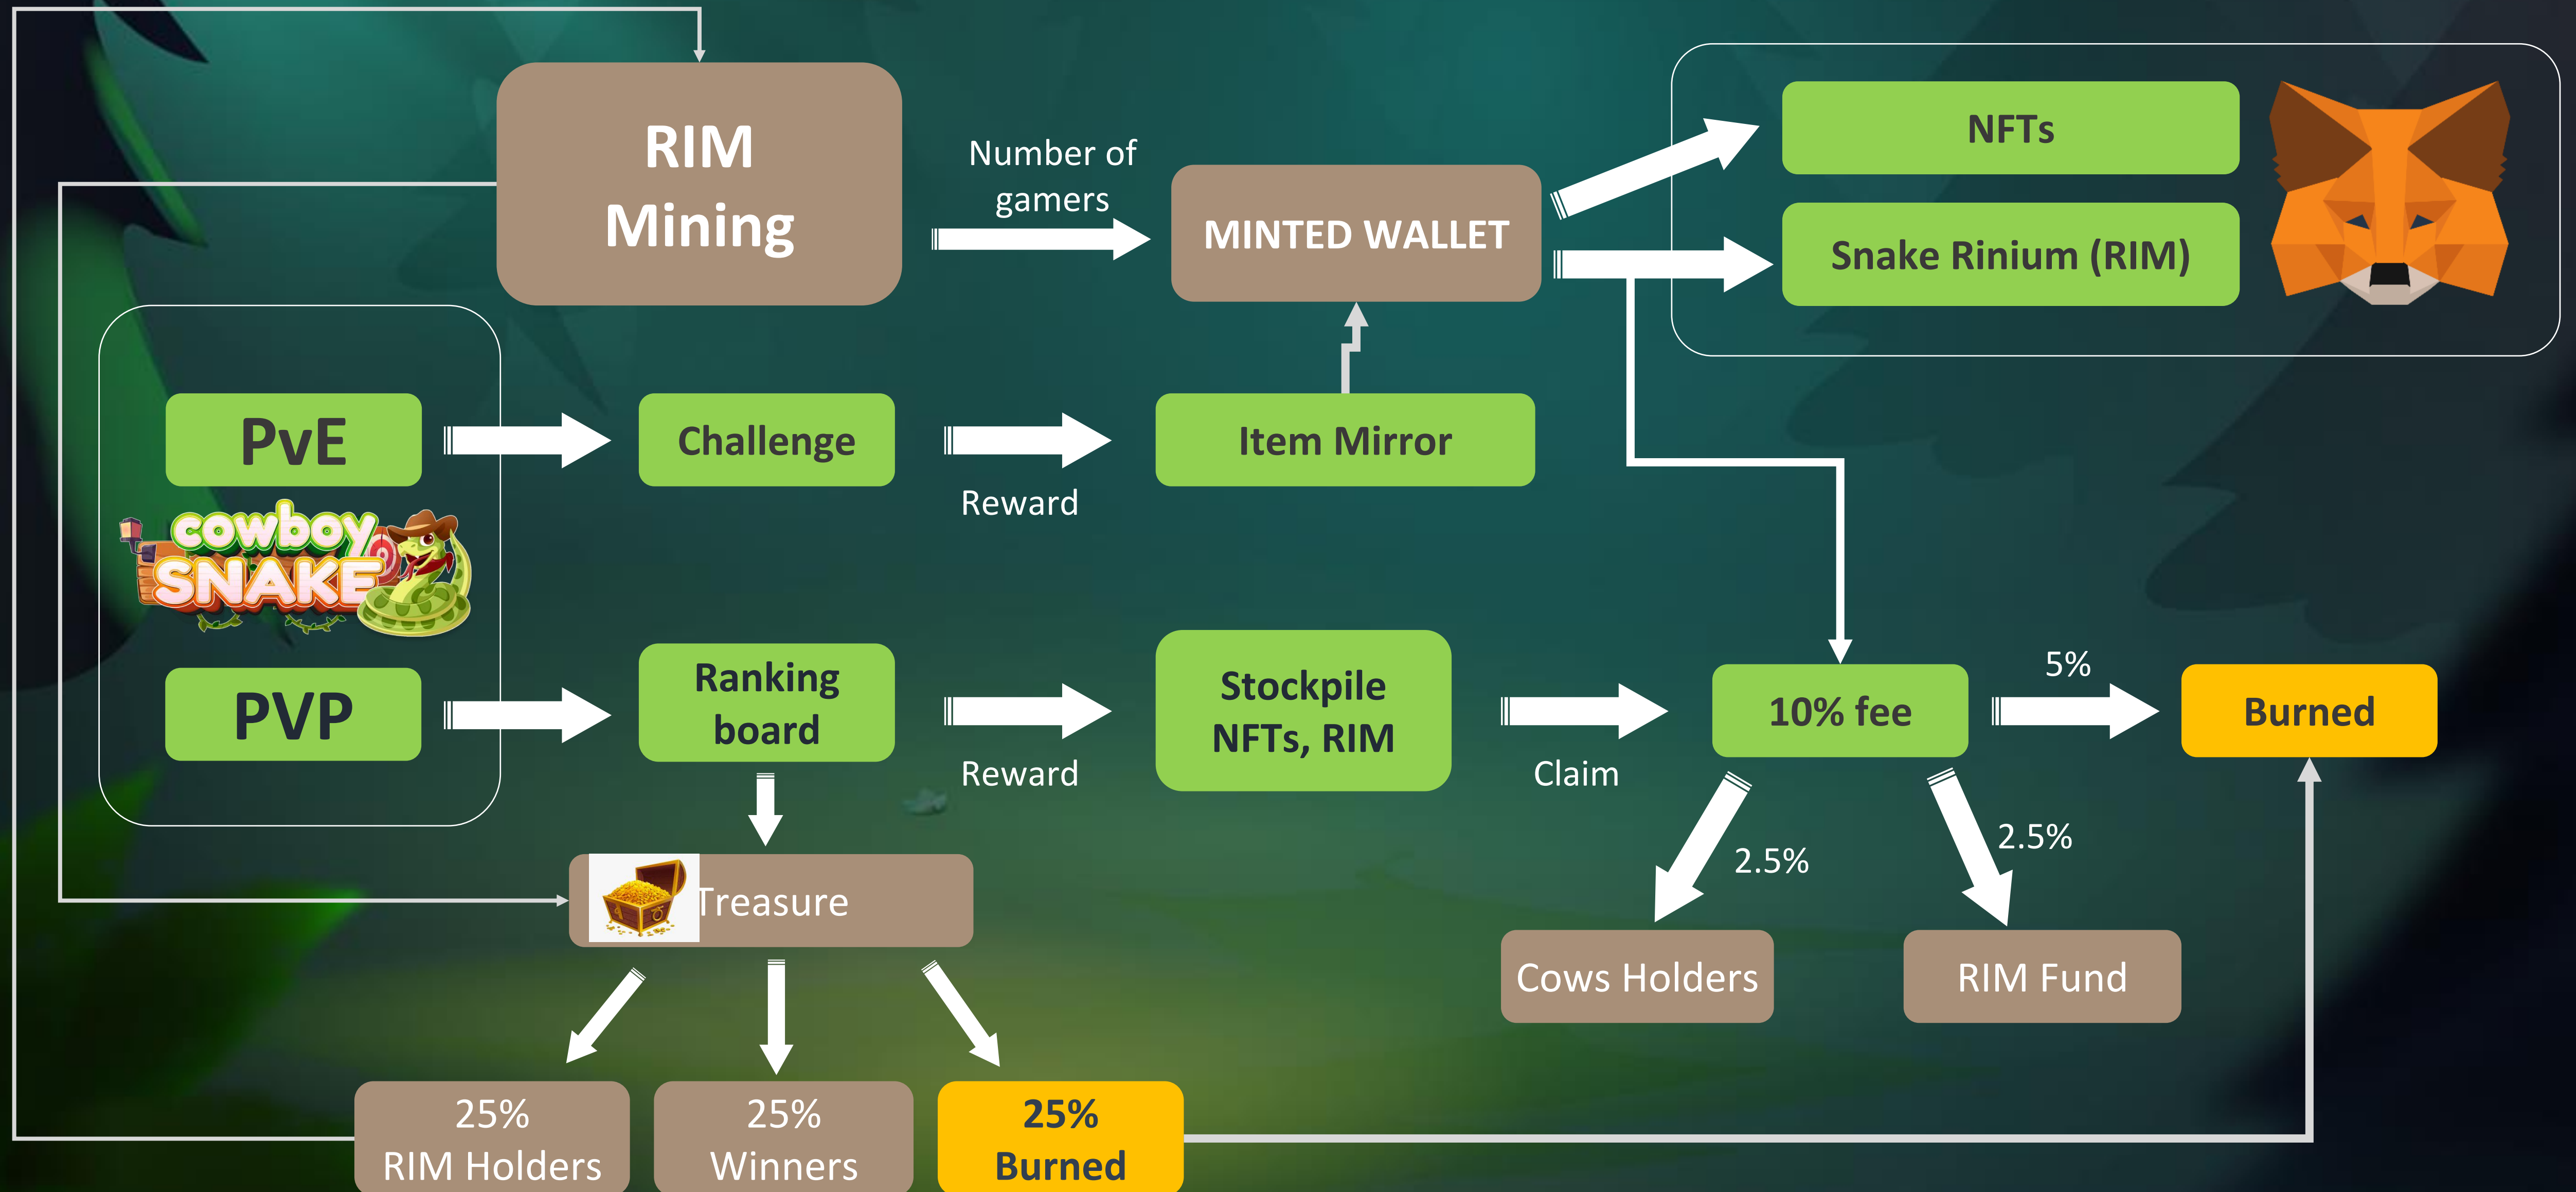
RIM Mining

Number of gamers

MINTED WALLET

NFTs

Snake Rinium (RIM)

PvE

Challenge

Reward

Item Mirror

cowboy SNAKE

PVP

Ranking board

Reward

Stockpile NFTs, RIM

Claim

10% fee

5%

Burned

2.5%

2.5%

Treasure

Cows Holders

RIM Fund

25% RIM Holders

25% Winners

25% Burned